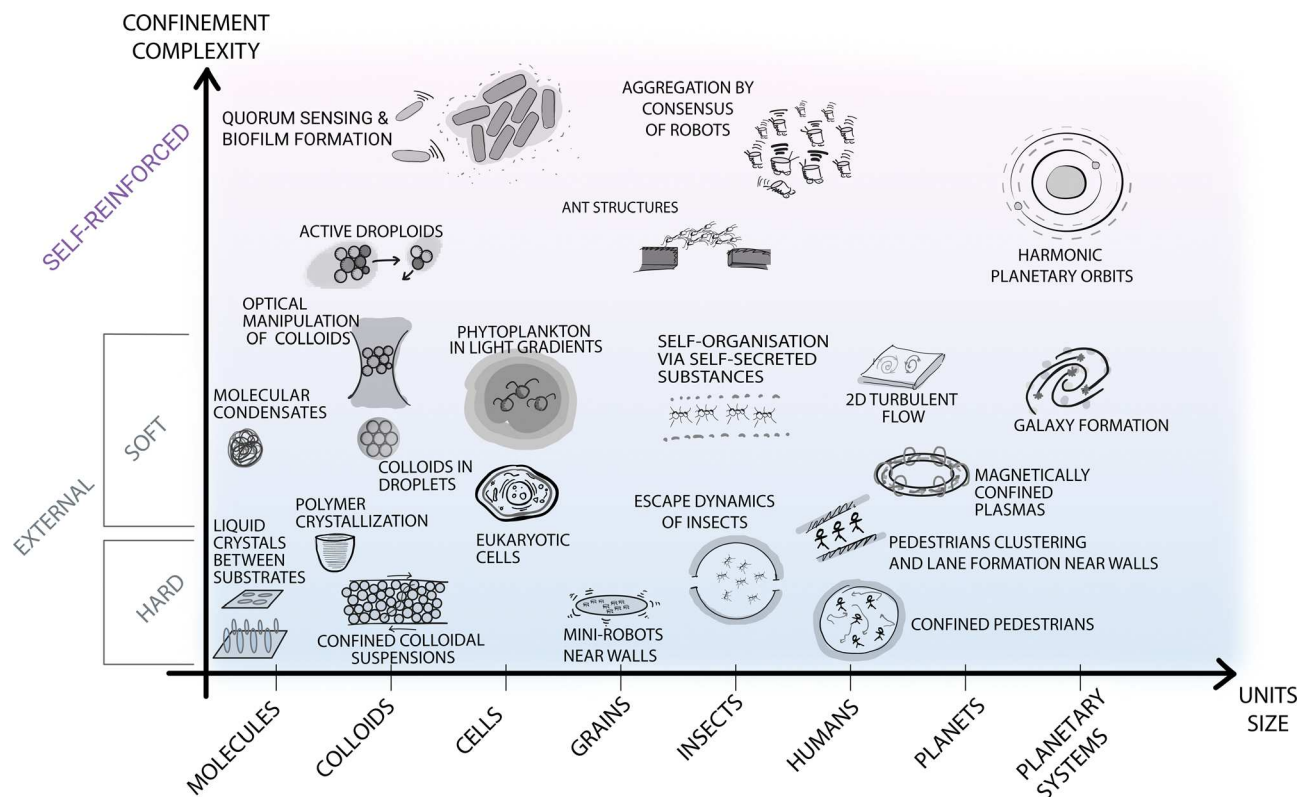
CONFINEMENT COMPLEXITY

SELF-REINFORCED

EXTERNAL

SOFT

HARD

QUORUM SENSING & BIOFILM FORMATION

AGGREGATION BY CONSENSUS OF ROBOTS

ANT STRUCTURES

HARMONIC PLANETARY ORBITS

ACTIVE DROPLOIDS

OPTICAL MANIPULATION OF COLLOIDS

PHYTOPLANKTON IN LIGHT GRADIENTS

SELF-ORGANISATION VIA SELF-SECRETED SUBSTANCES

2D TURBULENT FLOW

GALAXY FORMATION

MOLECULAR CONDENSATES

COLLOIDS IN DROPLETS

MAGNETICALLY CONFINED PLASMAS

POLYMER CRYSTALLIZATION

ESCAPE DYNAMICS OF INSECTS

LIQUID CRYSTALS BETWEEN SUBSTRATES

EUKARYOTIC CELLS

PEDESTRIANS CLUSTERING AND LANE FORMATION NEAR WALLS

CONFINED COLLOIDAL SUSPENSIONS

MINI-ROBOTS NEAR WALLS

CONFINED PEDESTRIANS

UNITS SIZE

MOLECULES

COLLOIDS

CELLS

GRAINS

INSECTS

HUMANS

PLANETS

PLANETARY SYSTEMS